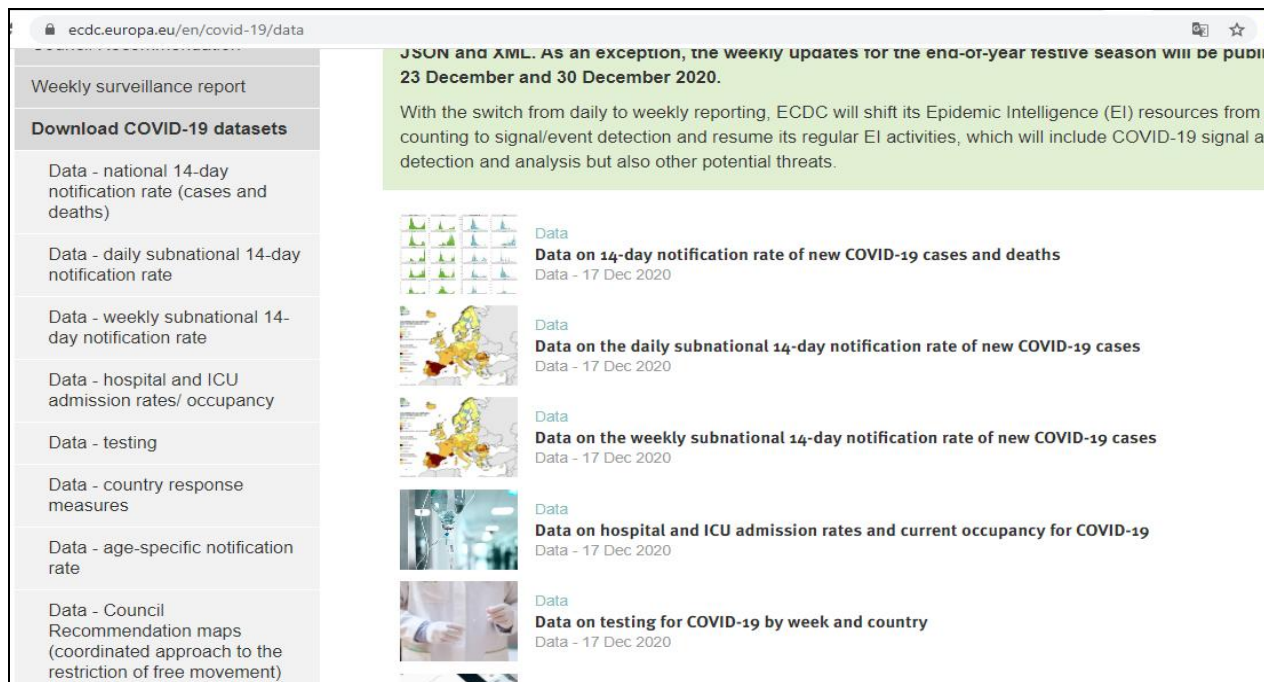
ecdc.europa.eu/en/covid-19/data

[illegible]

Weekly surveillance report

Download COVID-19 datasets

Data - national 14-day notification rate (cases and deaths)

Data - daily subnational 14-day notification rate

Data - weekly subnational 14-day notification rate

Data - hospital and ICU admission rates/ occupancy

Data - testing

Data - country response measures

Data - age-specific notification rate

Data - Council Recommendation maps (coordinated approach to the restriction of free movement)

JSON and XML. As an exception, the weekly updates for the end-of-year festive season will be publi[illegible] 23 December and 30 December 2020.

With the switch from daily to weekly reporting, ECDC will shift its Epidemic Intelligence (EI) resources from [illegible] counting to signal/event detection and resume its regular EI activities, which will include COVID-19 signal a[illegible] detection and analysis but also other potential threats.

Data
Data on 14-day notification rate of new COVID-19 cases and deaths
Data - 17 Dec 2020

Data
Data on the daily subnational 14-day notification rate of new COVID-19 cases
Data - 17 Dec 2020

Data
Data on the weekly subnational 14-day notification rate of new COVID-19 cases
Data - 17 Dec 2020

Data
Data on hospital and ICU admission rates and current occupancy for COVID-19
Data - 17 Dec 2020

Data
Data on testing for COVID-19 by week and country
Data - 17 Dec 2020